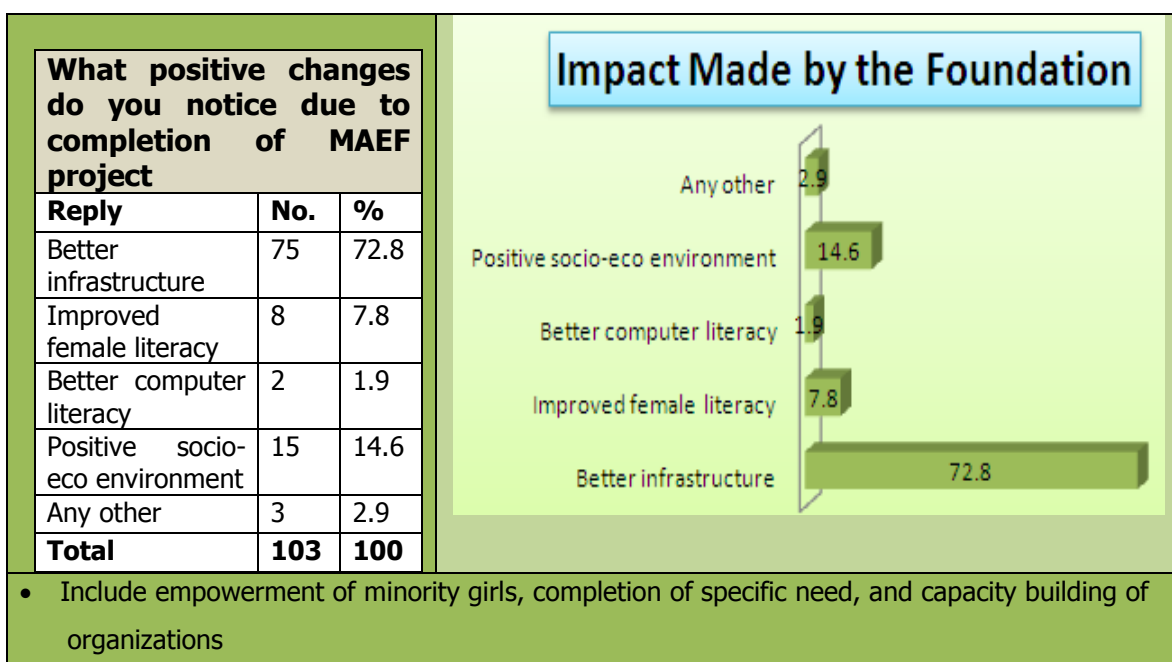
| What positive changes do you notice due to completion of MAEF project | | |
|---|---|---|
| Reply | No. | % |
| Better infrastructure | 75 | 72.8 |
| Improved female literacy | 8 | 7.8 |
| Better computer literacy | 2 | 1.9 |
| Positive socio-eco environment | 15 | 14.6 |
| Any other | 3 | 2.9 |
| Total | 103 | 100 |

Impact Made by the Foundation

Any other 2.9
Positive socio-eco environment 14.6
Better computer literacy 1.9
Improved female literacy 7.8
Better infrastructure 72.8

• Include empowerment of minority girls, completion of specific need, and capacity building of organizations